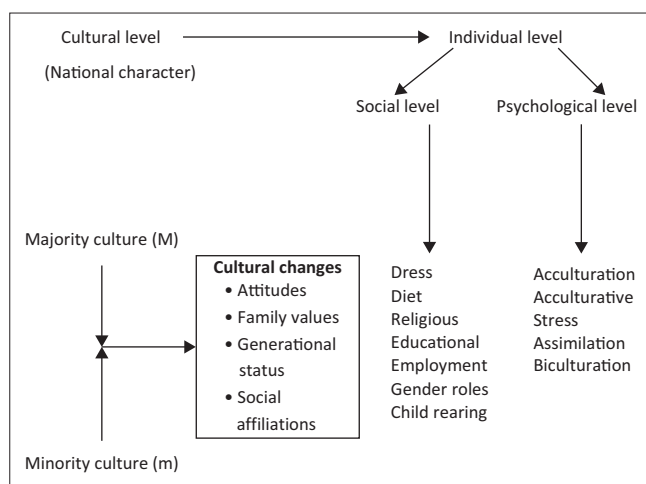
Cultural level

(National character)

Individual level

Social level

Psychological level

Majority culture (M)

Cultural changes
• Attitudes
• Family values
• Generational status
• Social affiliations

Minority culture (m)

Dress
Diet
Religious
Educational
Employment
Gender roles
Child rearing

Acculturation
Acculturative
Stress
Assimilation
Biculturation